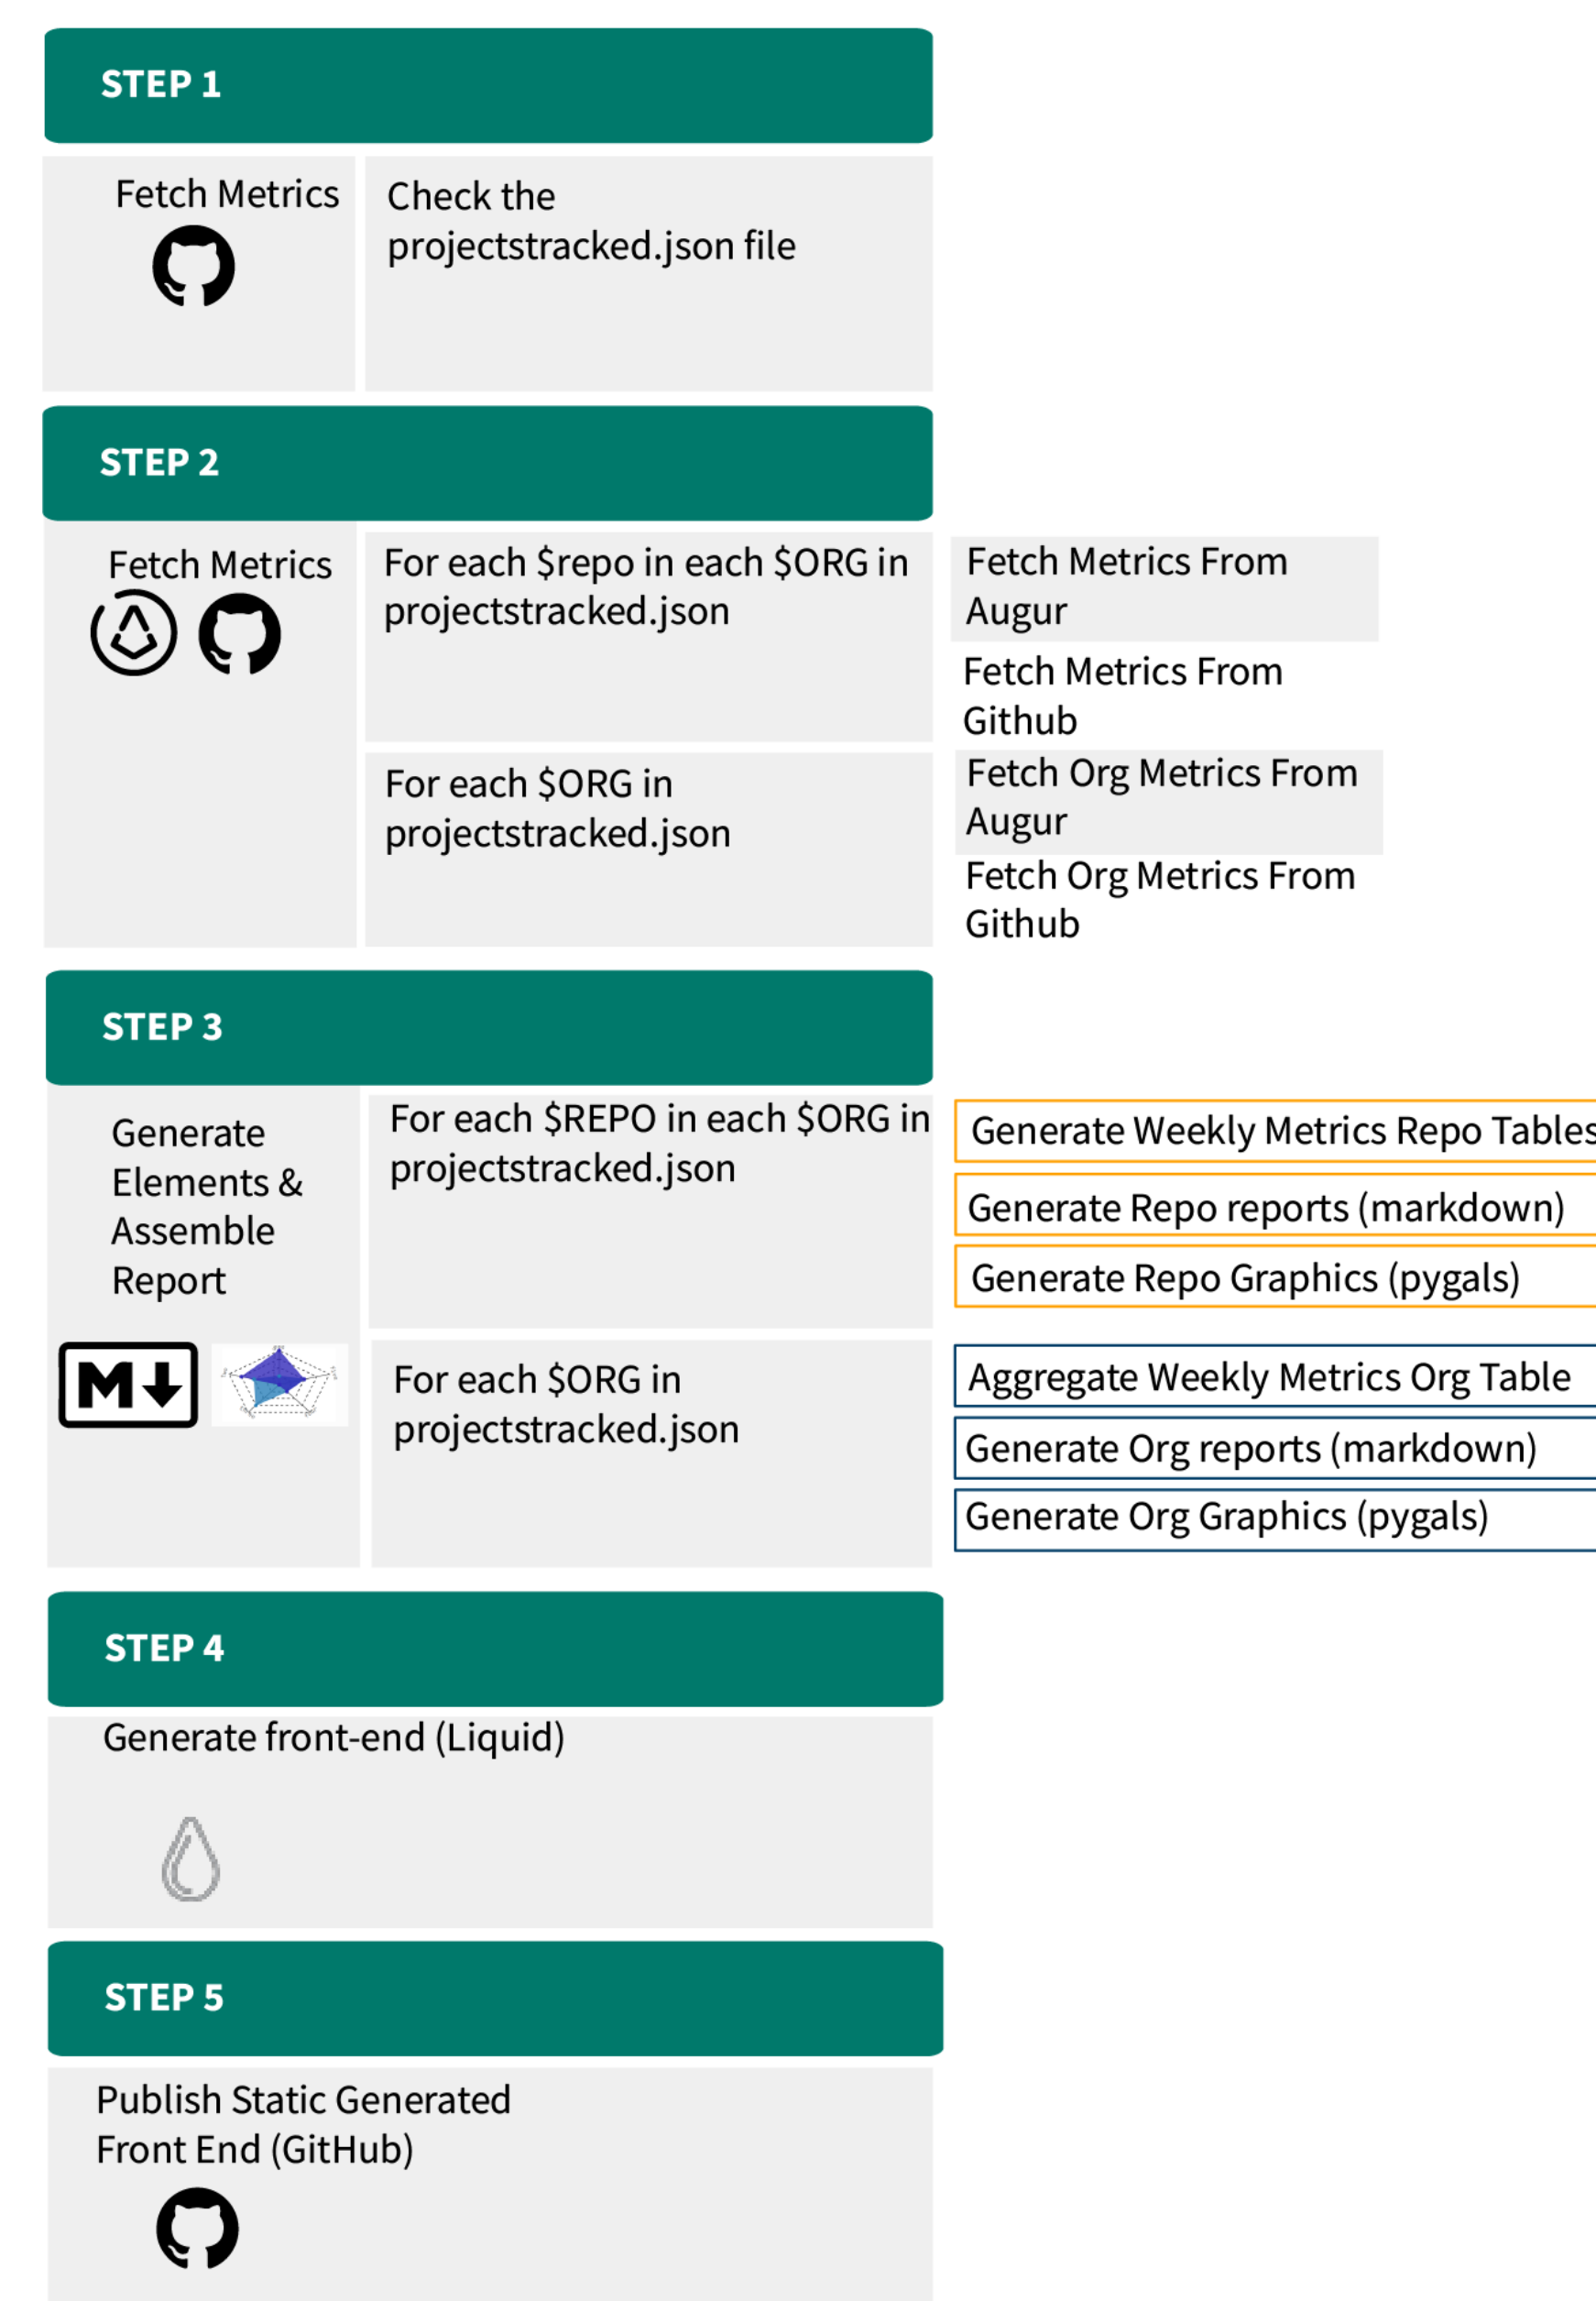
STEP 1

Fetch Metrics

Check the projectstracked.json file

STEP 2

Fetch Metrics

For each $repo in each $ORG in projectstracked.json

Fetch Metrics From Augur

Fetch Metrics From Github

For each $ORG in projectstracked.json

Fetch Org Metrics From Augur

Fetch Org Metrics From Github

STEP 3

Generate Elements & Assemble Report

For each $REPO in each $ORG in projectstracked.json

Generate Weekly Metrics Repo Tables

Generate Repo reports (markdown)

Generate Repo Graphics (pygals)

For each $ORG in projectstracked.json

Aggregate Weekly Metrics Org Table

Generate Org reports (markdown)

Generate Org Graphics (pygals)

STEP 4

Generate front-end (Liquid)

STEP 5

Publish Static Generated Front End (GitHub)